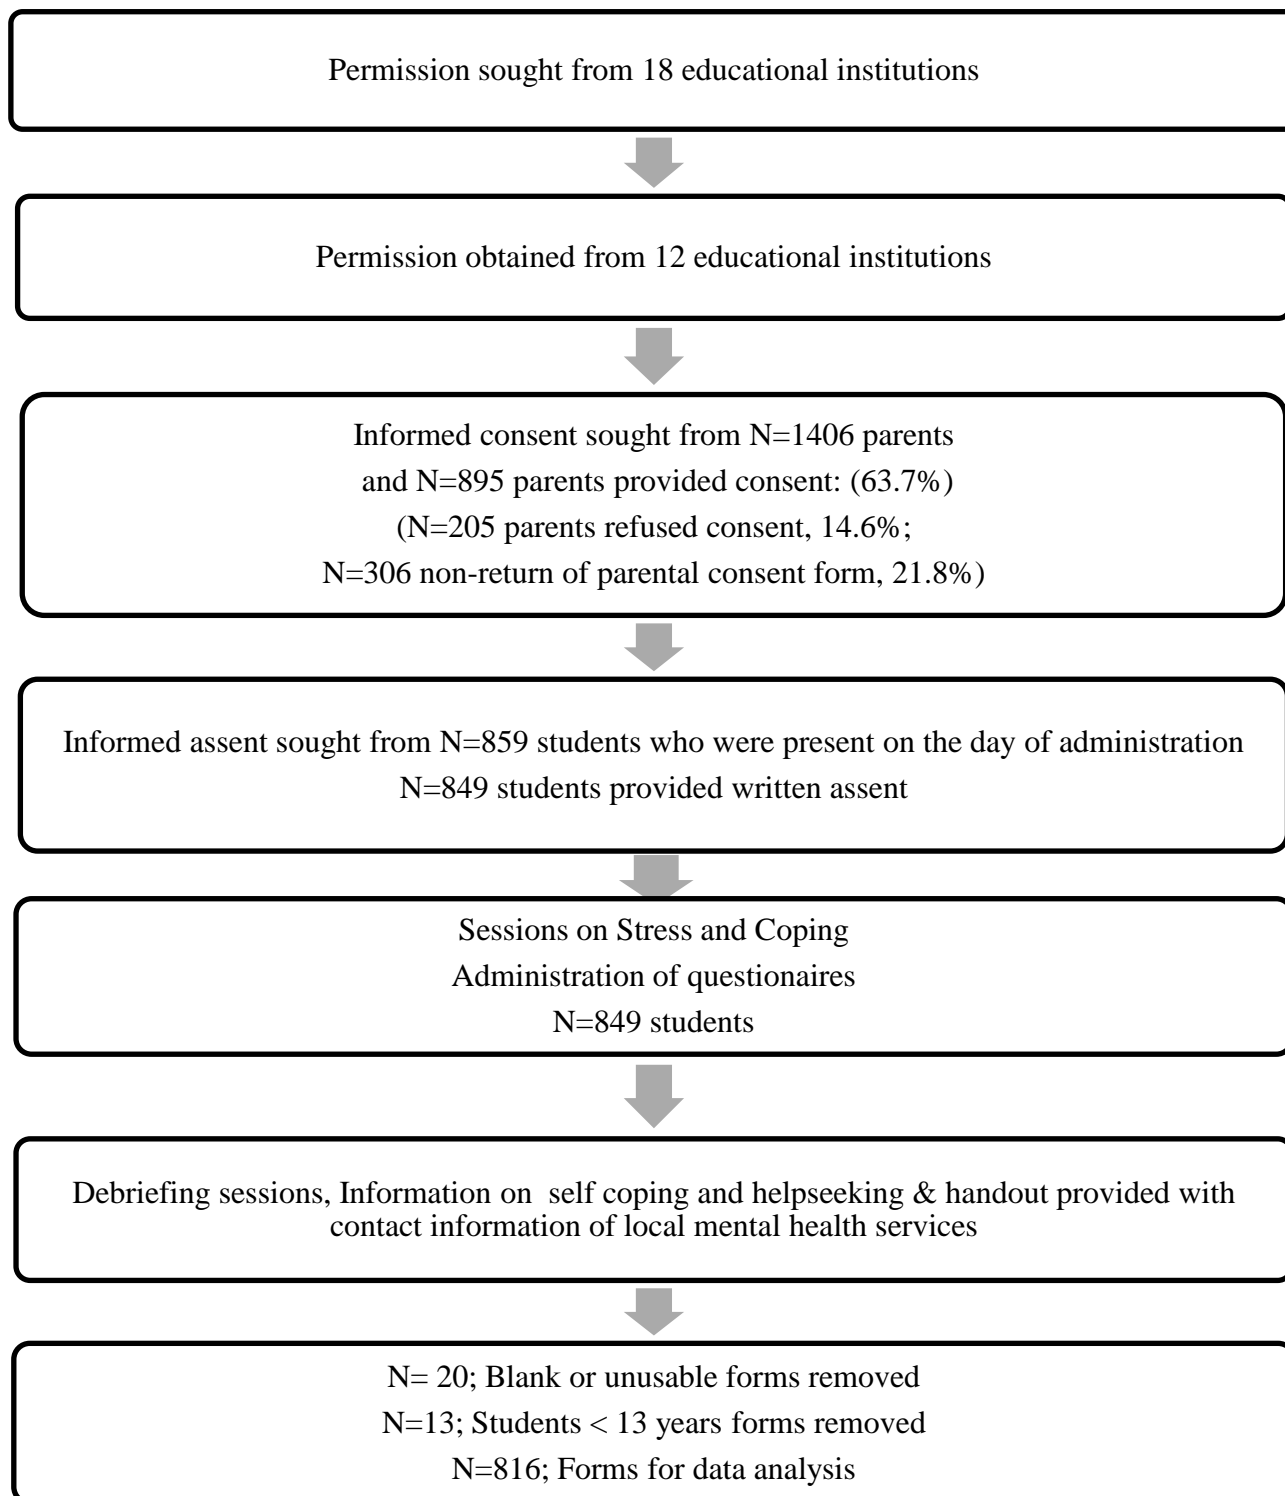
Permission sought from 18 educational institutions

Permission obtained from 12 educational institutions

Informed consent sought from N=1406 parents
and N=895 parents provided consent: (63.7%)
(N=205 parents refused consent, 14.6%;
N=306 non-return of parental consent form, 21.8%)

Informed assent sought from N=859 students who were present on the day of administration
N=849 students provided written assent

Sessions on Stress and Coping
Administration of questionaires
N=849 students

Debriefing sessions, Information on self coping and helpseeking & handout provided with contact information of local mental health services

N= 20; Blank or unusable forms removed
N=13; Students < 13 years forms removed
N=816; Forms for data analysis